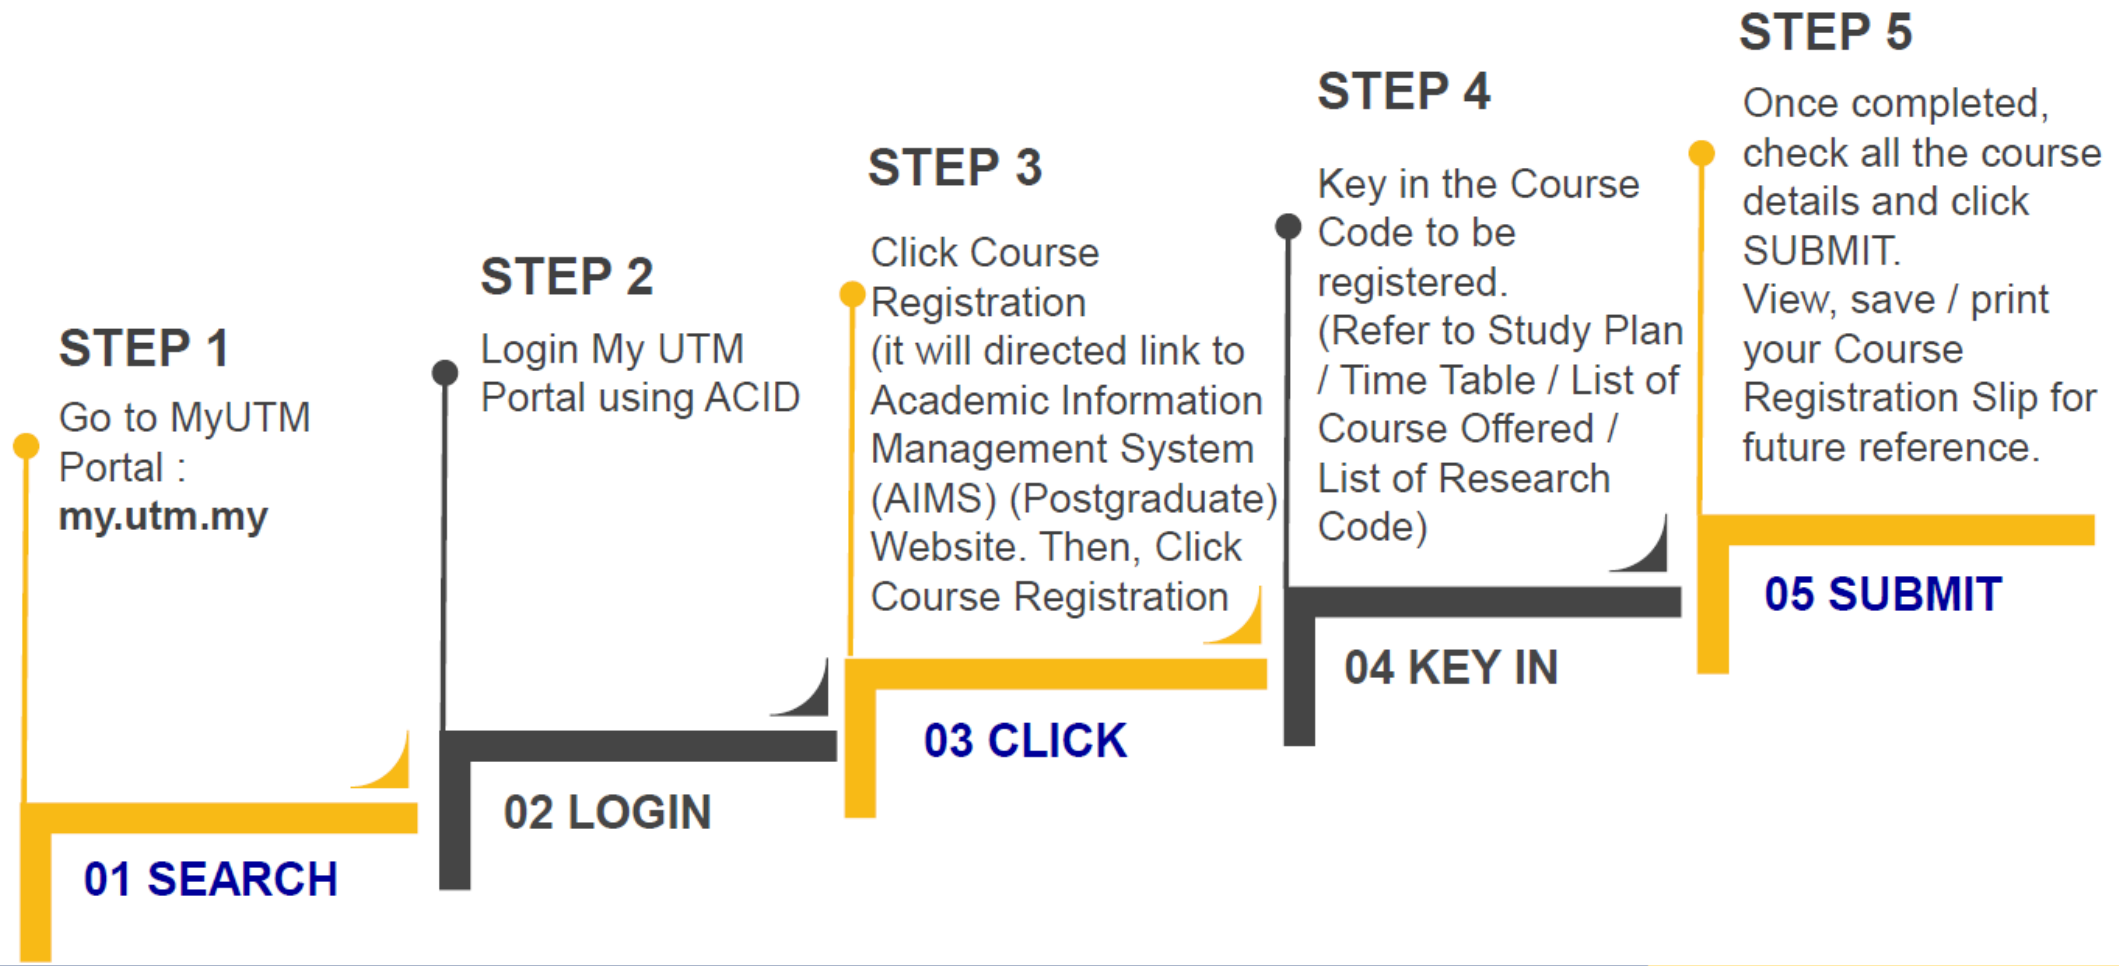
STEP 1

Go to MyUTM Portal : **my.utm.my**

01 SEARCH

STEP 2

Login My UTM Portal using ACID

02 LOGIN

STEP 3

Click Course Registration (it will directed link to Academic Information Management System (AIMS) (Postgraduate) Website. Then, Click Course Registration

03 CLICK

STEP 4

Key in the Course Code to be registered. (Refer to Study Plan / Time Table / List of Course Offered / List of Research Code)

04 KEY IN

STEP 5

Once completed, check all the course details and click SUBMIT.
View, save / print your Course Registration Slip for future reference.

05 SUBMIT